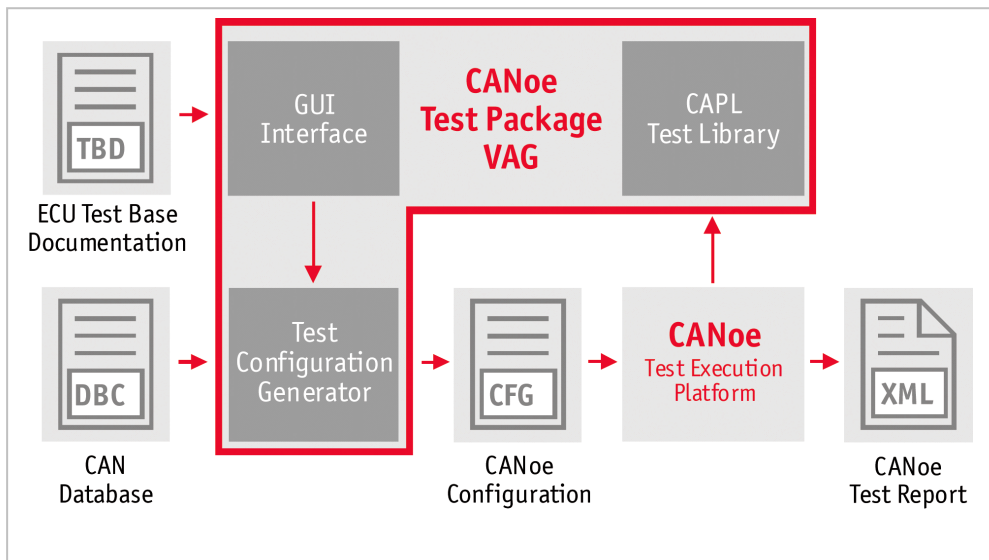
TBD

ECU Test Base Documentation

GUI Interface

CANoe Test Package VAG

CAPL Test Library

DBC

CAN Database

Test Configuration Generator

CFG

CANoe Configuration

CANoe Test Execution Platform

XML

CANoe Test Report